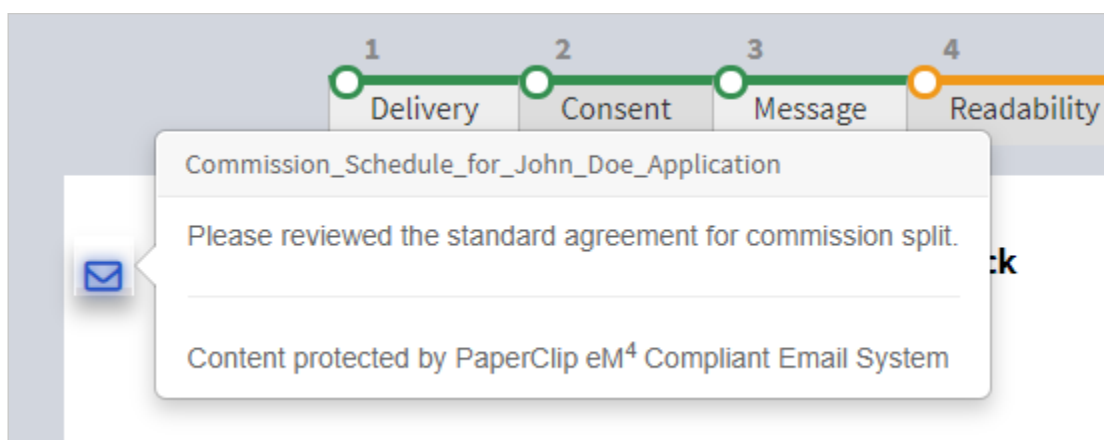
1 Delivery 2 Consent 3 Message 4 Readability

Commission_Schedule_for_John_Doe_Application

Please reviewed the standard agreement for commission split.

Content protected by PaperClip eM$^4$ Compliant Email System

ck